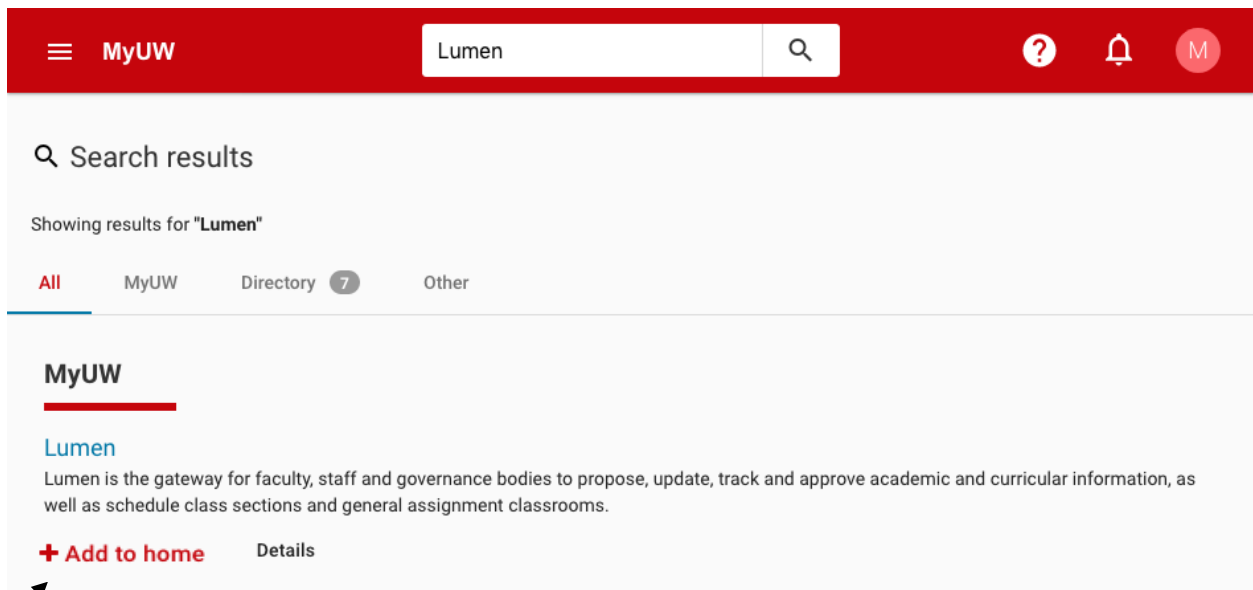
MyUW

Lumen

M

Search results

Showing results for "Lumen"

All MyUW Directory 7 Other

MyUW

Lumen

Lumen is the gateway for faculty, staff and governance bodies to propose, update, track and approve academic and curricular information, as well as schedule class sections and general assignment classrooms.

+ Add to home Details